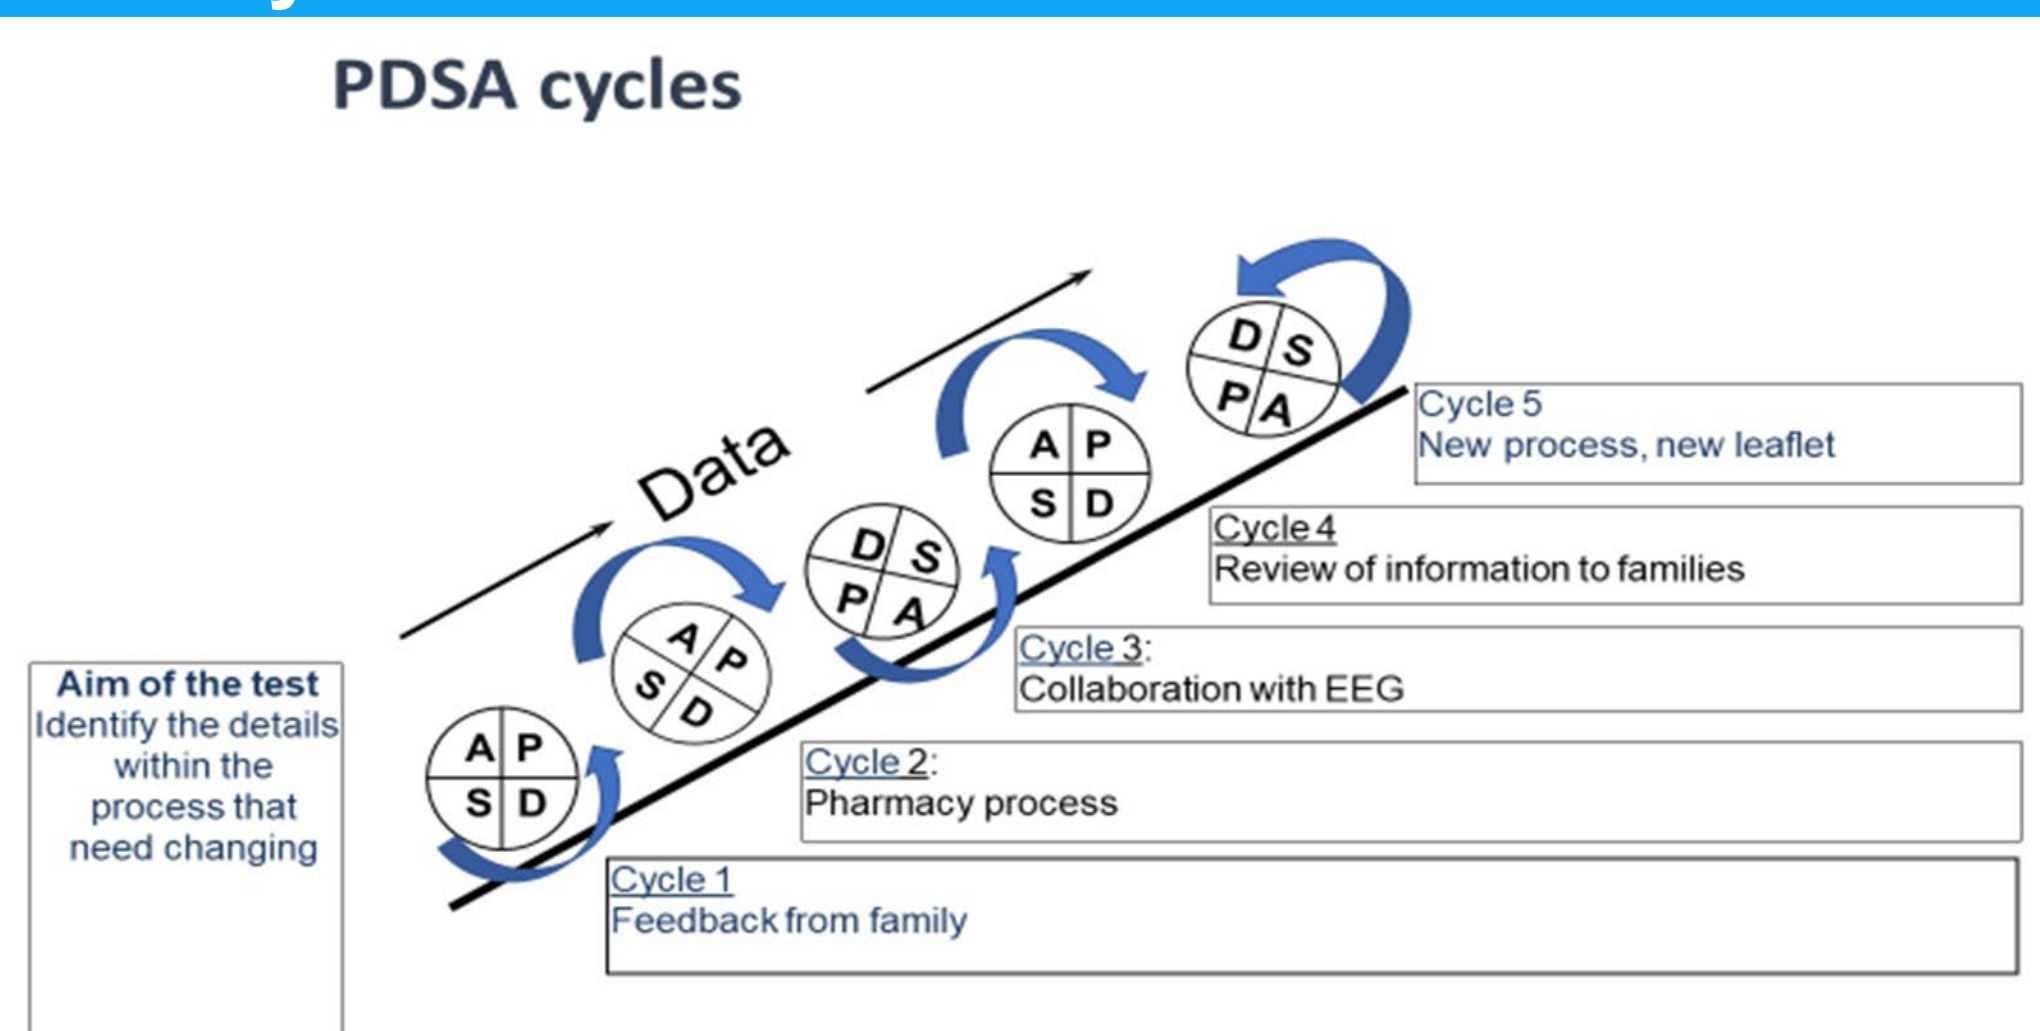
PDSA cycles

Data

D S
P A

A P
S D

D S
P A

A P
S D

A P
S D

Cycle 5
New process, new leaflet

Cycle 4
Review of information to families

Cycle 3:
Collaboration with EEG

Cycle 2:
Pharmacy process

Cycle 1
Feedback from family

Aim of the test
Identify the details within the process that need changing